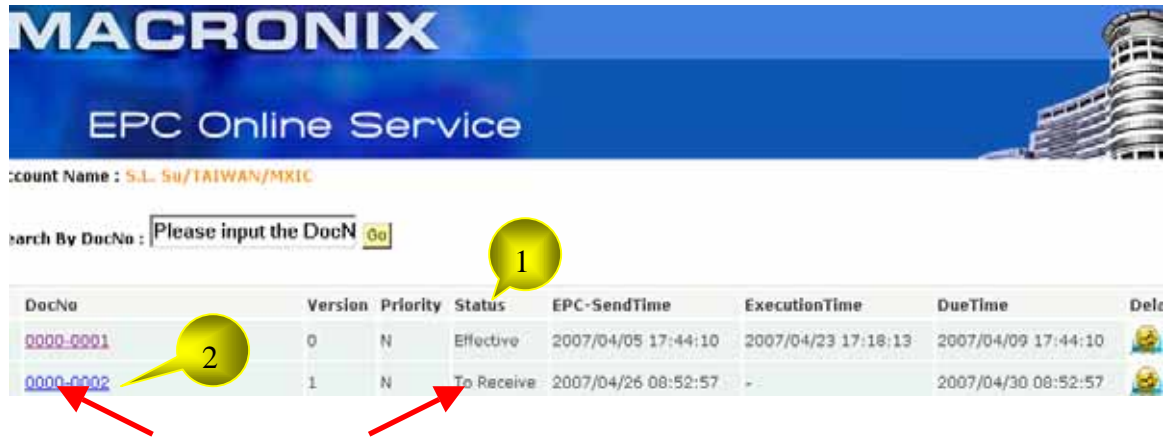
MACRONIX

EPC Online Service

ccount Name : S.L. Su/TAIWAN/MXIC

earch By DocNo : Please input the DocN Go

1

2

| DocNo | Version | Priority | Status | EPC-SendTime | ExecutionTime | DueTime | Del |
|---|---|---|---|---|---|---|---|
| 0000-0001 | 0 | N | Effective | 2007/04/05 17:44:10 | 2007/04/23 17:18:13 | 2007/04/09 17:44:10 | |
| 0000-0002 | 1 | N | To Receive | 2007/04/26 08:52:57 | - | 2007/04/30 08:52:57 | |